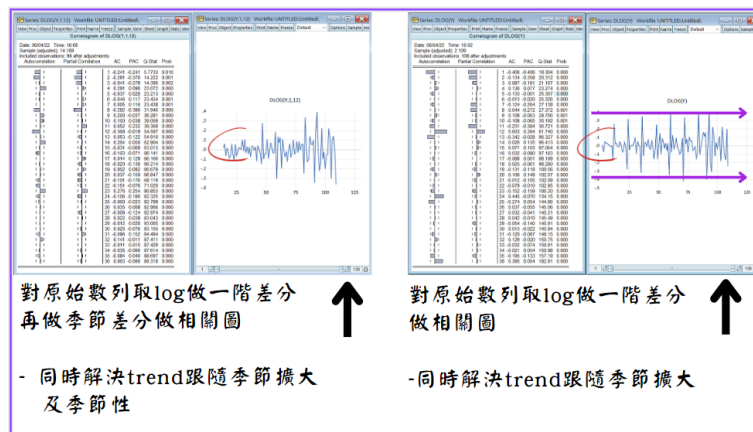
Series: DLOG(Y,1,12) Workfile: UNTITLED::Untitled\

Correlogram of DLOG(Y,1,12)

Autocorrelation Partial Correlation AC PAC Q-Stat Prob

DLOG(Y,1,12)

25 50 75 100 125

對原始數列取log做一階差分再做季節差分做相關圖

- 同時解決trend跟隨季節擴大及季節性

Series: DLOG(Y) Workfile: UNTITLED::Untitled\

Correlogram of DLOG(Y)

Autocorrelation Partial Correlation AC PAC Q-Stat Prob

DLOG(Y)

25 50 75 100 125

對原始數列取log做一階差分做相關圖

-同時解決trend跟隨季節擴大